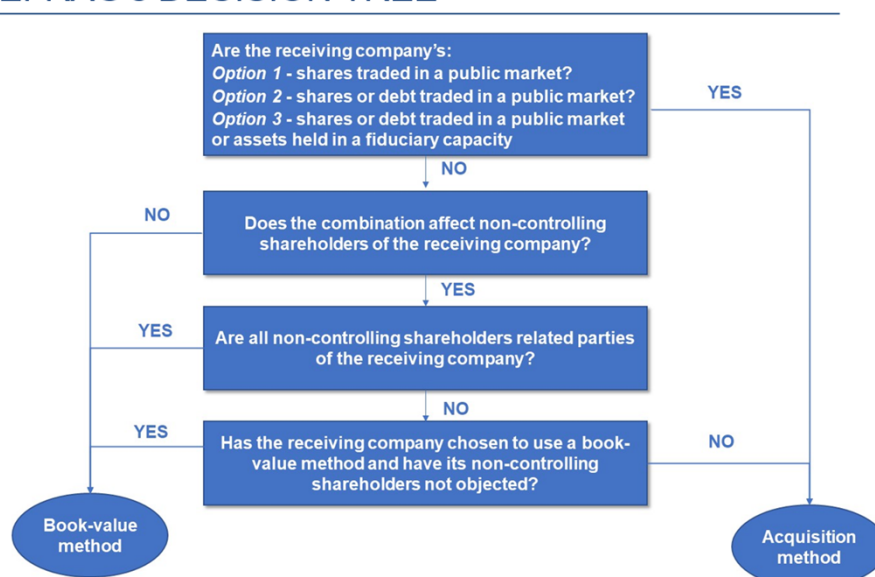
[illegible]

Are the receiving company's:
*Option 1* - shares traded in a public market?
*Option 2* - shares or debt traded in a public market?
*Option 3* - shares or debt traded in a public market or assets held in a fiduciary capacity

YES

NO

NO

Does the combination affect non-controlling shareholders of the receiving company?

YES

YES

Are all non-controlling shareholders related parties of the receiving company?

NO

YES

Has the receiving company chosen to use a book-value method and have its non-controlling shareholders not objected?

NO

Book-value method

Acquisition method